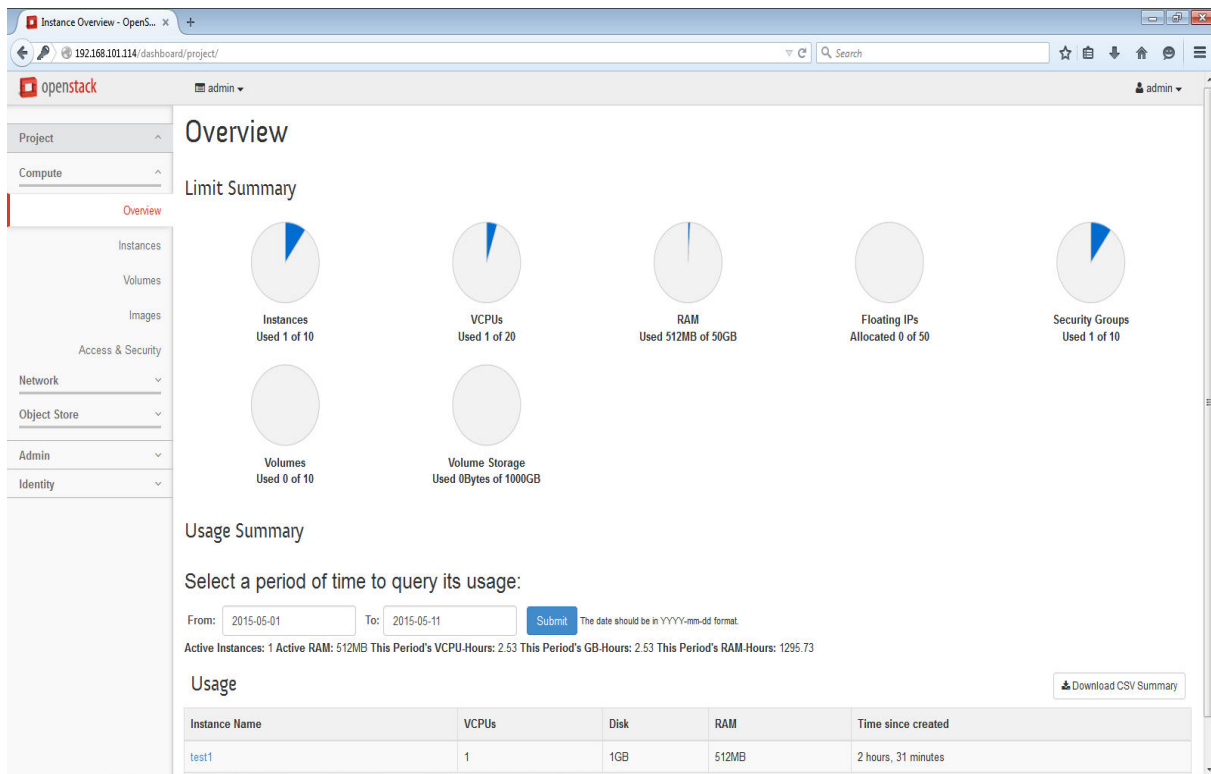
Instance Overview - OpenS... ×  +

192.168.101.114/dashboard/project/

Search

openstack

admin

admin

Project

Compute

Overview

Instances

Volumes

Images

Access & Security

Network

Object Store

Admin

Identity

Overview

Limit Summary

Instances
Used 1 of 10

VCPUs
Used 1 of 20

RAM
Used 512MB of 50GB

Floating IPs
Allocated 0 of 50

Security Groups
Used 1 of 10

Volumes
Used 0 of 10

Volume Storage
Used 0Bytes of 1000GB

Usage Summary

Select a period of time to query its usage:

From: 2015-05-01 To: 2015-05-11 Submit The date should be in YYYY-mm-dd format.

Active Instances: 1 Active RAM: 512MB This Period's VCPU-Hours: 2.53 This Period's GB-Hours: 2.53 This Period's RAM-Hours: 1295.73

Usage

Download CSV Summary

| Instance Name | VCPUs | Disk | RAM | Time since created |
|---|---|---|---|---|
| test1 | 1 | 1GB | 512MB | 2 hours, 31 minutes |